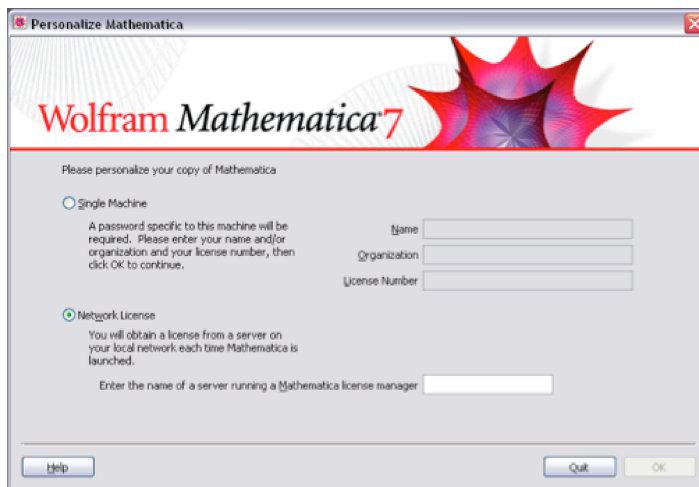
Personalize Mathematica

Wolfram Mathematica 7

Please personalize your copy of Mathematica

Single Machine

A password specific to this machine will be required. Please enter your name and/or organization and your license number, then click OK to continue.

Name

Organization

License Number

Network License

You will obtain a license from a server on your local network each time Mathematica is launched.

Enter the name of a server running a Mathematica license manager

Help

Quit

OK